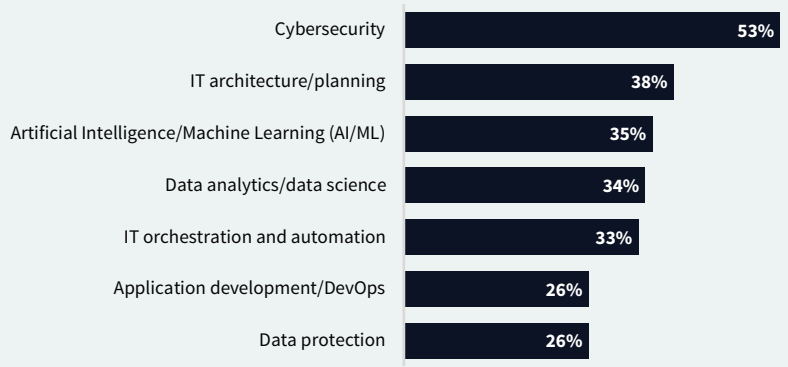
Cybersecurity 53%
IT architecture/planning 38%
Artificial Intelligence/Machine Learning (AI/ML) 35%
Data analytics/data science 34%
IT orchestration and automation 33%
Application development/DevOps 26%
Data protection 26%